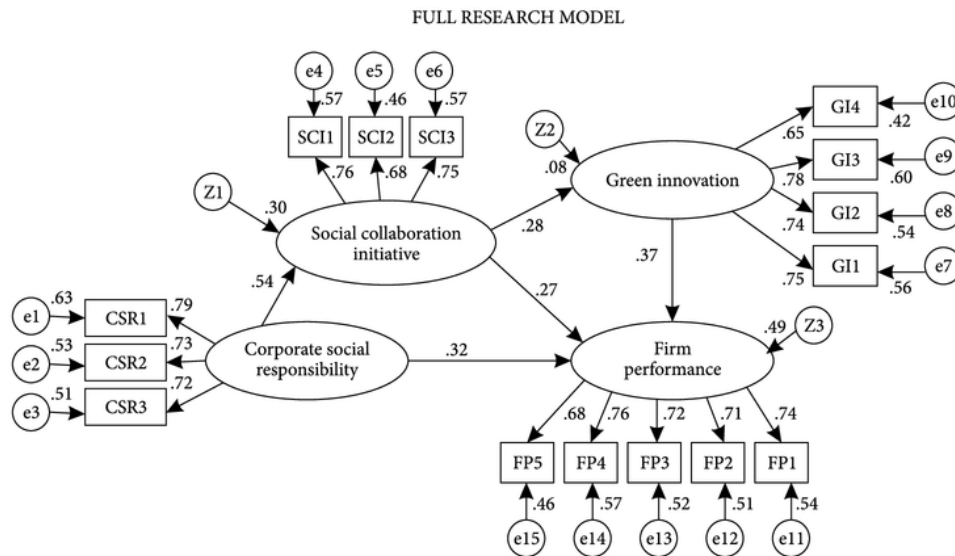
FULL RESEARCH MODEL

e4
.57
e5
.46
e6
.57
SCI1
SCI2
SCI3
.76
.68
.75
Z1
.30
Social collaboration initiative
Z2
.08
Green innovation
.28
GI4
GI3
GI2
GI1
.65
.78
.74
.75
e10
.42
e9
.60
e8
.54
e7
.56
.37
.54
.27
e1
.63
CSR1
.79
e2
.53
CSR2
.73
e3
.51
CSR3
.72
Corporate social responsibility
.32
Firm performance
.49
Z3
.68
.76
.72
.71
.74
FP5
FP4
FP3
FP2
FP1
.46
.57
.52
.51
.54
e15
e14
e13
e12
e11